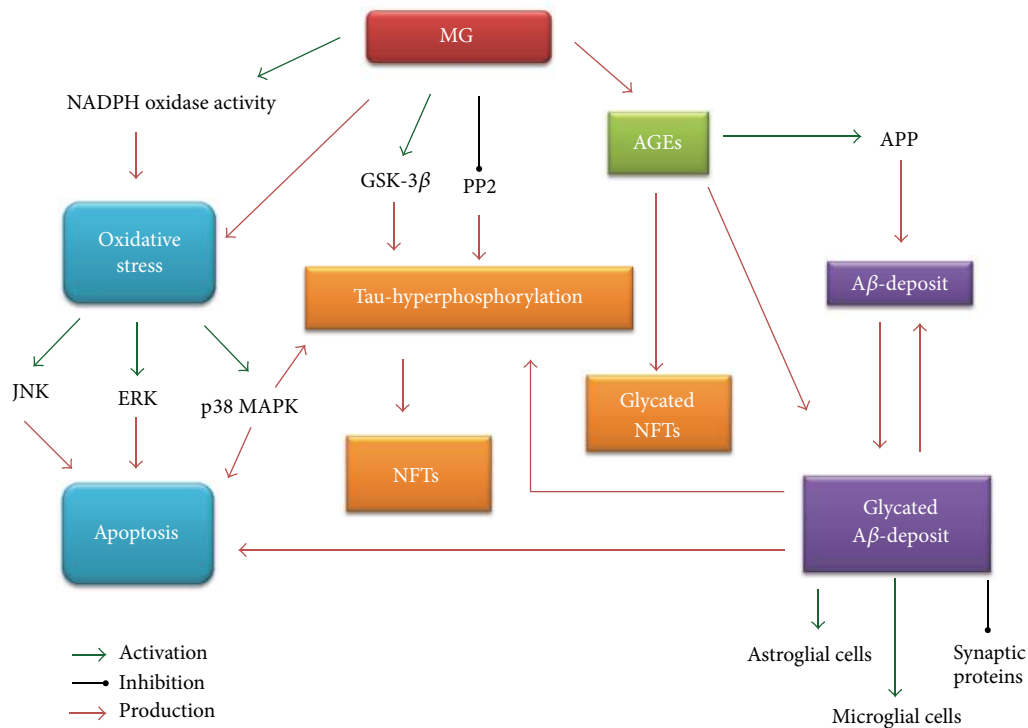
MG

NADPH oxidase activity

AGEs

APP

Oxidative stress

GSK-3$\beta$

PP2

Tau-hyperphosphorylation

A$\beta$-deposit

JNK

ERK

p38 MAPK

NFTs

Glycated NFTs

Apoptosis

Glycated A$\beta$-deposit

Astroglial cells

Microglial cells

Synaptic proteins

Activation
Inhibition
Production